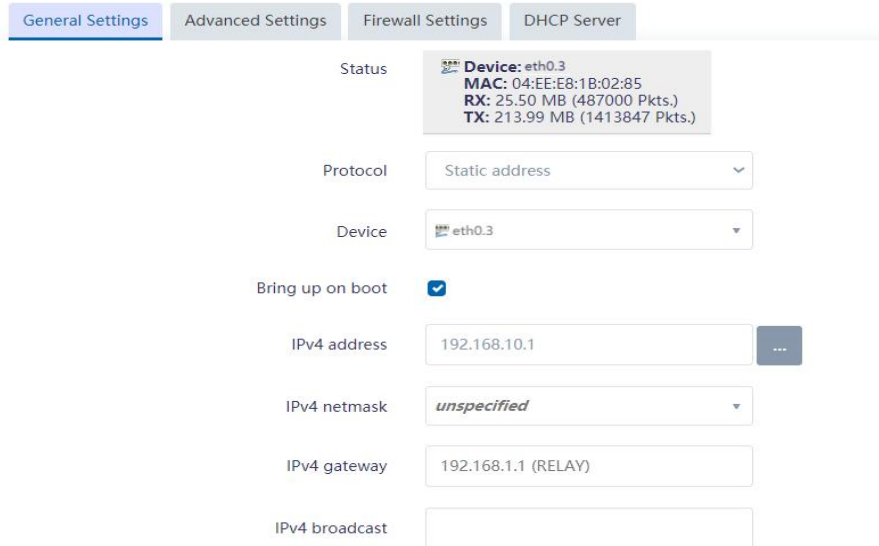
General Settings | Advanced Settings | Firewall Settings | DHCP Server

Status
Device: eth0.3
MAC: 04:EE:E8:1B:02:85
RX: 25.50 MB (487000 Pkts.)
TX: 213.99 MB (1413847 Pkts.)

Protocol
Static address

Device
eth0.3

Bring up on boot

IPv4 address
192.168.10.1
...

IPv4 netmask
unspecified

IPv4 gateway
192.168.1.1 (RELAY)

IPv4 broadcast